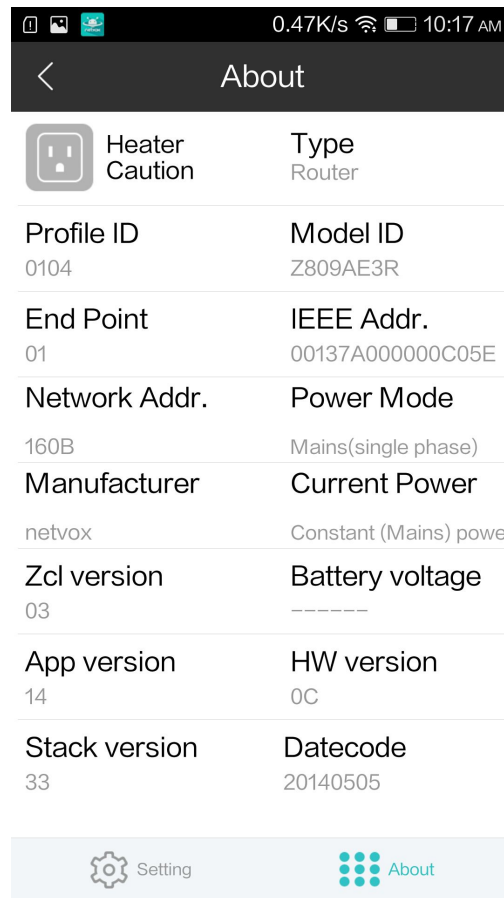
0.47K/s 10:17 AM

About

Heater Caution

Type
Router

Profile ID
0104

Model ID
Z809AE3R

End Point
01

IEEE Addr.
00137A000000C05E

Network Addr.
160B

Power Mode
Mains(single phase)

Manufacturer
netvox

Current Power
Constant (Mains) powe

Zcl version
03

Battery voltage
------

App version
14

HW version
0C

Stack version
33

Datecode
20140505

Setting

About